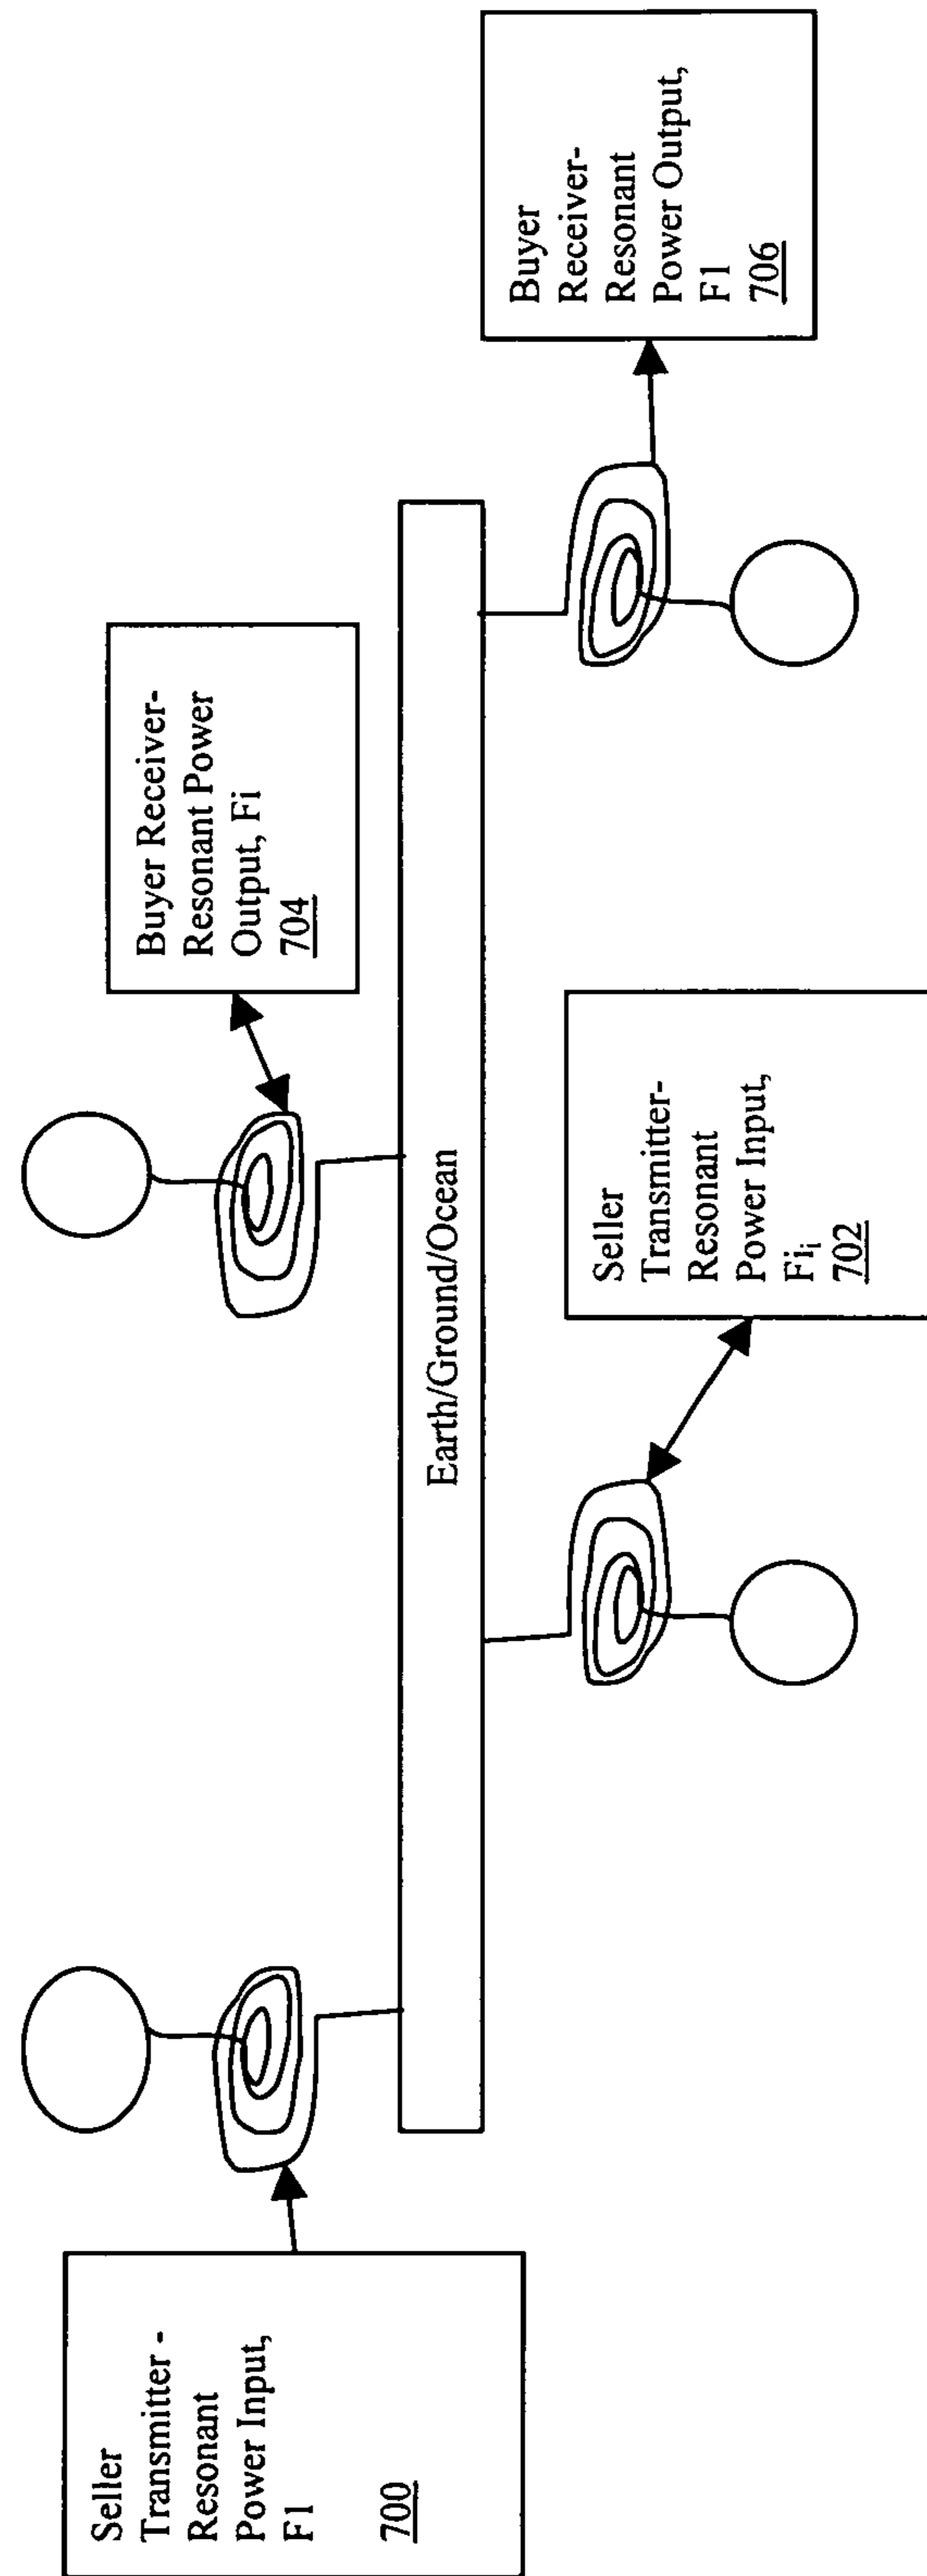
Seller Transmitter - Resonant Power Input, F1

700

Earth/Ground/Ocean

Buyer Receiver-Resonant Power Output, Fi
704

Seller Transmitter-Resonant Power Input, $Fi_i$
702

Buyer Receiver-Resonant Power Output, F1
706